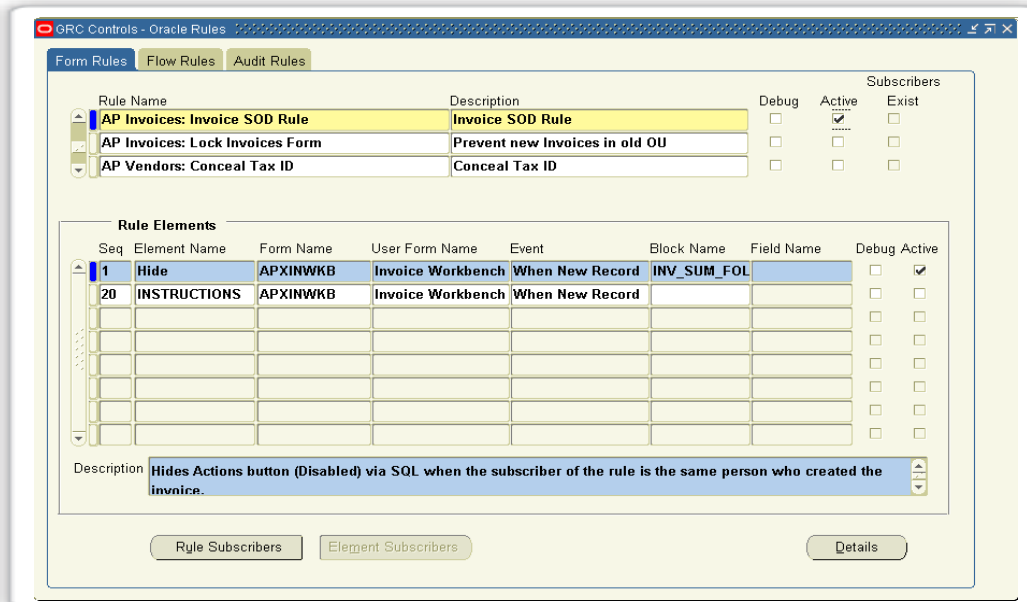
GRC Controls - Oracle Rules

Form Rules | Flow Rules | Audit Rules

| Rule Name | Description | Debug | Active | Subscribers Exist |
|---|---|---|---|---|
| AP Invoices: Invoice SOD Rule | Invoice SOD Rule | ☐ | ☑ | ☐ |
| AP Invoices: Lock Invoices Form | Prevent new Invoices in old OU | ☐ | ☐ | ☐ |
| AP Vendors: Conceal Tax ID | Conceal Tax ID | ☐ | ☐ | ☐ |

Rule Elements

| Seq | Element Name | Form Name | User Form Name | Event | Block Name | Field Name | Debug | Active |
|---|---|---|---|---|---|---|---|---|
| 1 | Hide | APXINWKB | Invoice Workbench | When New Record | INV_SUM_FOL | | ☐ | ☑ |
| 20 | INSTRUCTIONS | APXINWKB | Invoice Workbench | When New Record | | | ☐ | ☐ |
| | | | | | | | ☐ | ☐ |
| | | | | | | | ☐ | ☐ |
| | | | | | | | ☐ | ☐ |
| | | | | | | | ☐ | ☐ |
| | | | | | | | ☐ | ☐ |
| | | | | | | | ☐ | ☐ |

Description Hides Actions button (Disabled) via SQL when the subscriber of the rule is the same person who created the invoice.

Rule Subscribers | Element Subscribers | Details